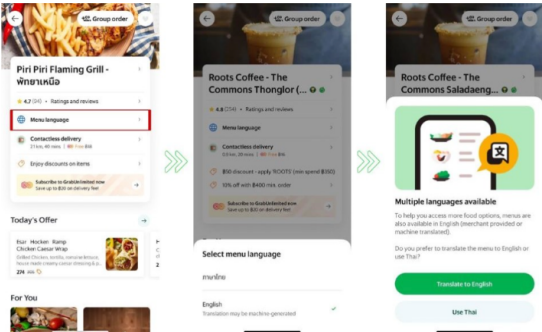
Group order

Piri Piri Flaming Grill - พัทยาเหนือ

4.7 (34) · Ratings and reviews

Menu language

Contactless delivery
21 km, 46 mins | ฿0 Free ฿6

Enjoy discounts on items

Subscribe to GrabUnlimited now
Save up to ฿50 on delivery fee!

Today's Offer

Bun Hocken Ramp Chicken Caesar Wrap
Grilled Chicken, tortilla, romaine lettuce, Bacon, house creamy caesar dressing a...
274 ฿5

For You

Group order

Roots Coffee - The Commons Thonglor (...

4.8 (704) · Ratings and reviews

Menu language

Contactless delivery

฿50 discount - apply ROOTS (min spend ฿350)

10% off with ฿400 min. order

Subscribe to GrabUnlimited now
Save up to ฿50 on delivery fee!

Select menu language

ภาษาไทย

English
Translation may be machine-generated

Group order

Roots Coffee - The Commons Saladaeng...

Multiple languages available

To help you access more food options, menus are also available in English (merchant provided or machine translated).

Do you prefer to translate the menu to English or use Thai?

Translate to English

Use Thai